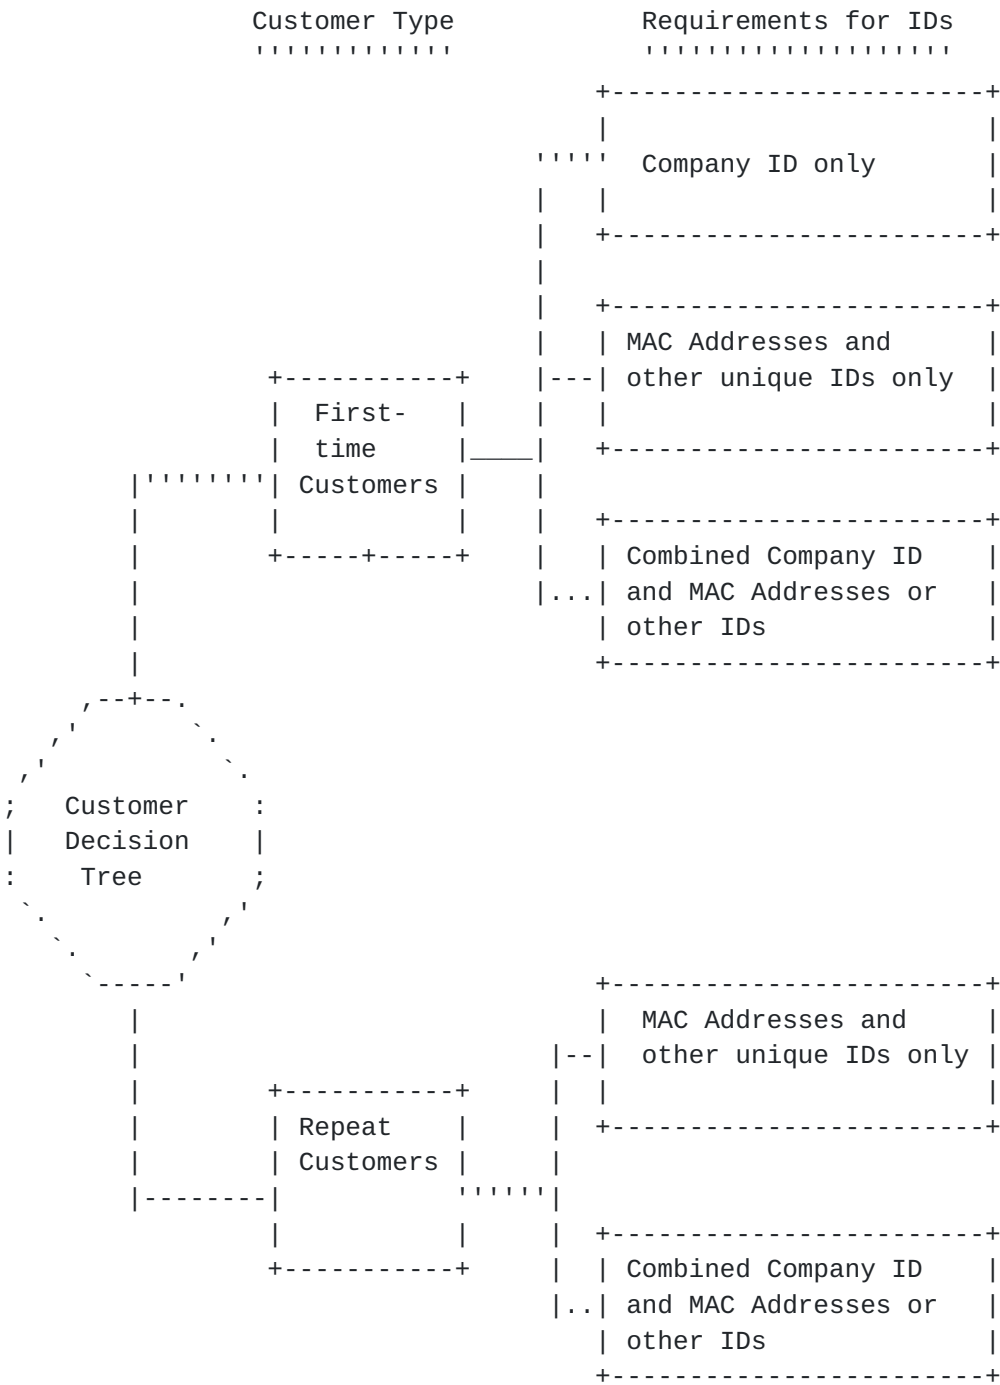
Customer Type

Requirements for IDs

Company ID only

MAC Addresses and other unique IDs only

First-time Customers

Combined Company ID and MAC Addresses or other IDs

Customer Decision Tree

MAC Addresses and other unique IDs only

Repeat Customers

Combined Company ID and MAC Addresses or other IDs